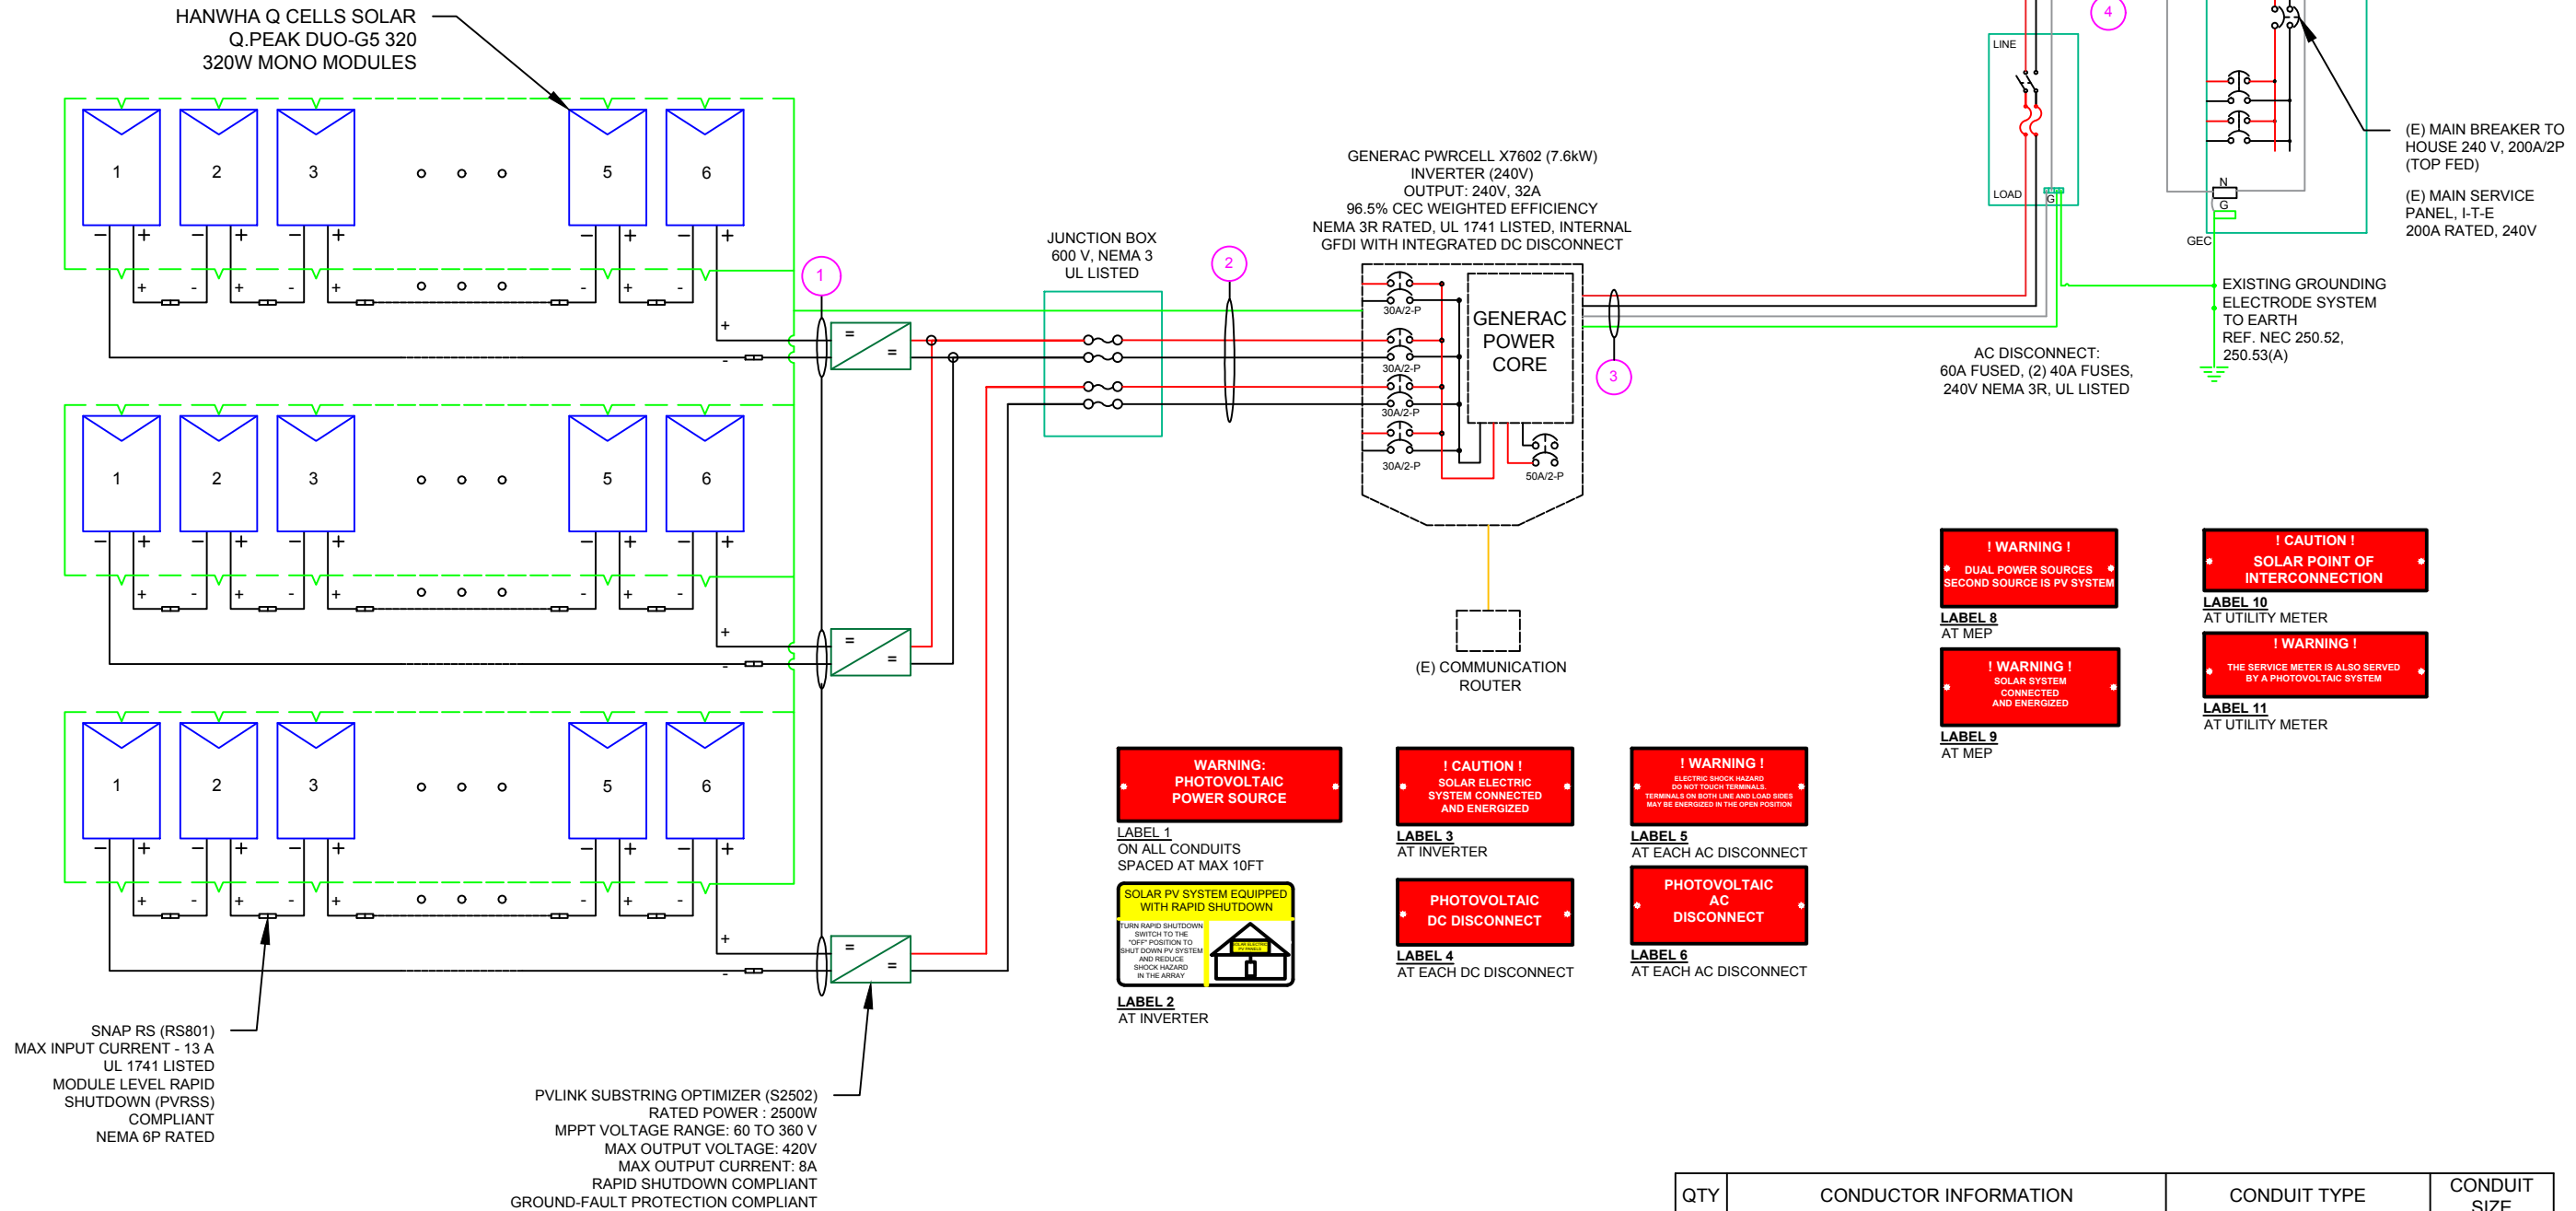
HANWHA Q CELLS SOLAR
Q.PEAK DUO-G5 320
320W MONO MODULES

1 2 3 5 6
1 2 3 5 6
1 2 3 5 6

1

JUNCTION BOX
600 V, NEMA 3
UL LISTED

2

GENERAC PWRCELL X7602 (7.6kW)
INVERTER (240V)
OUTPUT: 240V, 32A
96.5% CEC WEIGHTED EFFICIENCY
NEMA 3R RATED, UL 1741 LISTED, INTERNAL
GFDI WITH INTEGRATED DC DISCONNECT

30A/2-P
30A/2-P
30A/2-P
30A/2-P
50A/2-P

GENERAC
POWER
CORE

3

4

LINE
LOAD
G

AC DISCONNECT:
60A FUSED, (2) 40A FUSES,
240V NEMA 3R, UL LISTED

N
G
GEC

(E) MAIN BREAKER TO HOUSE 240 V, 200A/2P (TOP FED)

(E) MAIN SERVICE PANEL, I-T-E 200A RATED, 240V

EXISTING GROUNDING ELECTRODE SYSTEM TO EARTH REF. NEC 250.52, 250.53(A)

(E) COMMUNICATION
ROUTER

! WARNING !
DUAL POWER SOURCES
SECOND SOURCE IS PV SYSTEM
LABEL 8
AT MEP

! CAUTION !
SOLAR POINT OF
INTERCONNECTION
LABEL 10
AT UTILITY METER

! WARNING !
SOLAR SYSTEM
CONNECTED
AND ENERGIZED
LABEL 9
AT MEP

! WARNING !
THE SERVICE METER IS ALSO SERVED
BY A PHOTOVOLTAIC SYSTEM
LABEL 11
AT UTILITY METER

WARNING:
PHOTOVOLTAIC
POWER SOURCE
LABEL 1
ON ALL CONDUITS
SPACED AT MAX 10FT

! CAUTION !
SOLAR ELECTRIC
SYSTEM CONNECTED
AND ENERGIZED
LABEL 3
AT INVERTER

! WARNING !
ELECTRIC SHOCK HAZARD
DO NOT TOUCH TERMINALS.
TERMINALS ON BOTH LINE AND LOAD SIDES
MAY BE ENERGIZED IN THE OPEN POSITION
LABEL 5
AT EACH AC DISCONNECT

SOLAR PV SYSTEM EQUIPPED
WITH RAPID SHUTDOWN
TURN RAPID SHUTDOWN SWITCH TO THE "OFF" POSITION TO SHUT DOWN PV SYSTEM AND REDUCE SHOCK HAZARD IN THE ARRAY
LABEL 2
AT INVERTER

PHOTOVOLTAIC
DC DISCONNECT
LABEL 4
AT EACH DC DISCONNECT

PHOTOVOLTAIC
AC
DISCONNECT
LABEL 6
AT EACH AC DISCONNECT

SNAP RS (RS801)
MAX INPUT CURRENT - 13 A
UL 1741 LISTED
MODULE LEVEL RAPID
SHUTDOWN (PVRSS)
COMPLIANT
NEMA 6P RATED

PVLINK SUBSTRING OPTIMIZER (S2502)
RATED POWER : 2500W
MPPT VOLTAGE RANGE: 60 TO 360 V
MAX OUTPUT VOLTAGE: 420V
MAX OUTPUT CURRENT: 8A
RAPID SHUTDOWN COMPLIANT
GROUND-FAULT PROTECTION COMPLIANT

| QTY | CONDUCTOR INFORMATION | CONDUIT TYPE | CONDUIT SIZE |
|---|---|---|---|